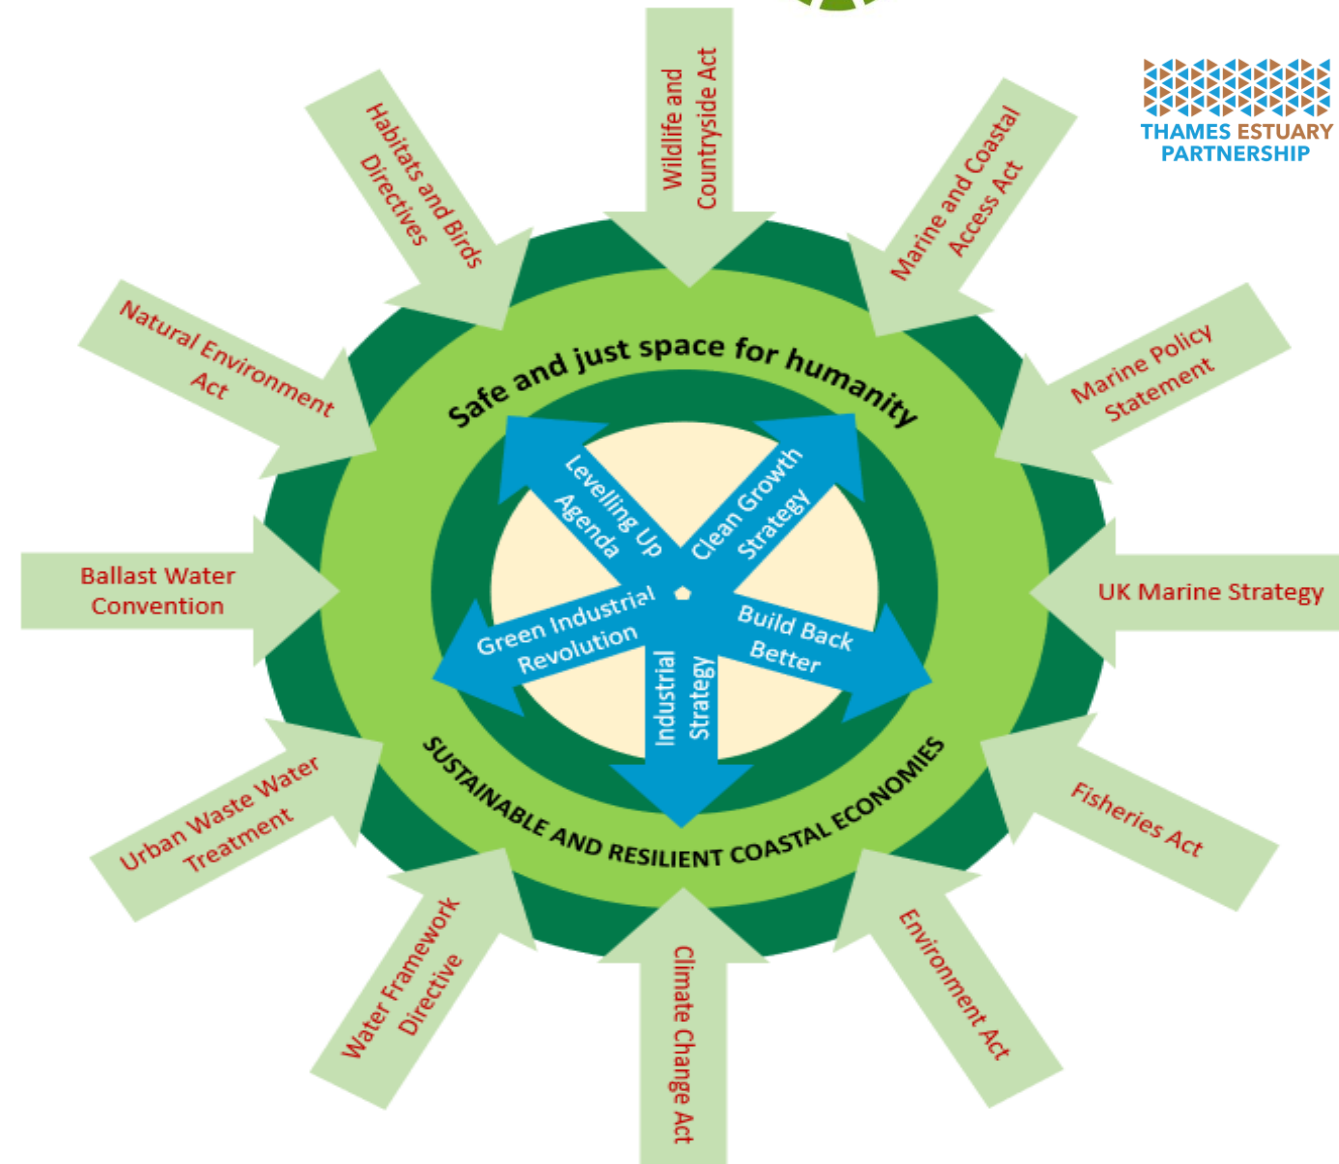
THAMES ESTUARY PARTNERSHIP

Wildlife and Countryside Act

Marine and Coastal Access Act

Marine Policy Statement

UK Marine Strategy

Fisheries Act

Environment Act

Climate Change Act

Water Framework Directive

Urban Waste Water Treatment

Ballast Water Convention

Natural Environment Act

Habitats and Birds Directives

Safe and just space for humanity

SUSTAINABLE AND RESILIENT COASTAL ECONOMIES

Levelling Up Agenda

Clean Growth Strategy

Build Back Better

Industrial Strategy

Green Industrial Revolution